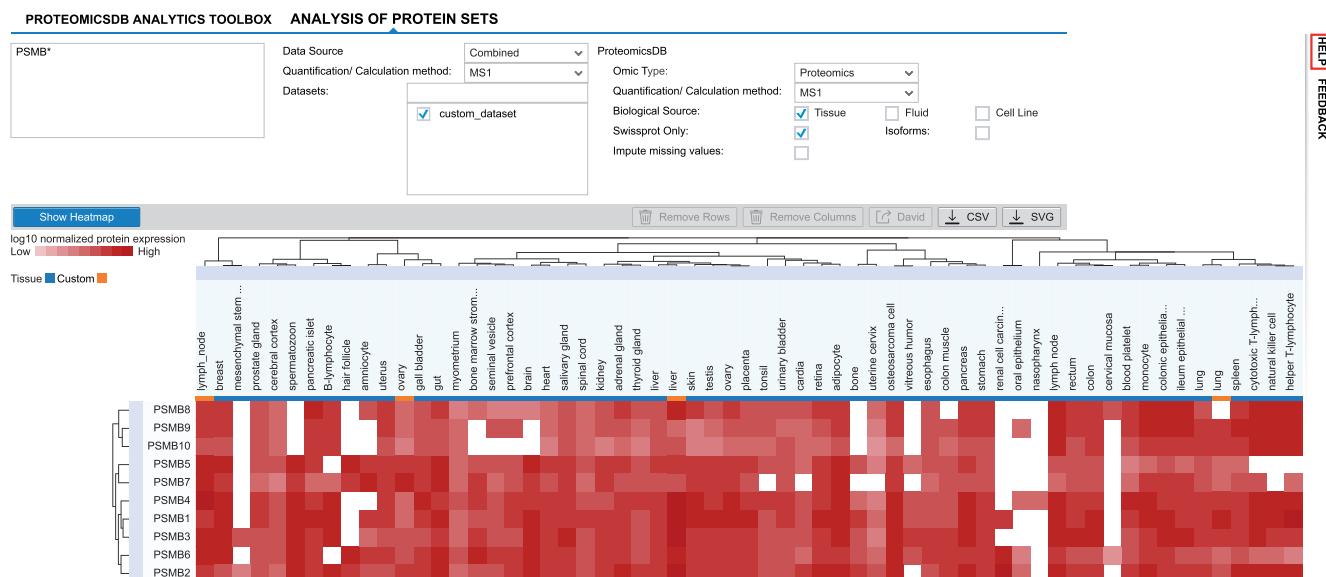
PROTEOMICSDB ANALYTICS TOOLBOX ANALYSIS OF PROTEIN SETS

PSMB*

Data Source Combined
Quantification/ Calculation method: MS1
Datasets:
custom_dataset

ProteomicsDB
Omic Type: Proteomics
Quantification/ Calculation method: MS1
Biological Source: Tissue Fluid Cell Line
Swissprot Only: Isoforms:
Impute missing values:

HELP FEEDBACK

Show Heatmap
Remove Rows Remove Columns David CSV SVG

log10 normalized protein expression
Low High

Tissue Custom

lymph_node
breast
mesenchymal stem ...
prostate gland
cerebral cortex
spermatozoon
pancreatic islet
B-lymphocyte
hair follicle
amniocyte
uterus
ovary
gall bladder
gut
myometrium
bone marrow strom...
seminal vesicle
prefrontal cortex
brain
heart
salivary gland
spinal cord
kidney
adrenal gland
thyroid gland
liver
liver
skin
testis
ovary
placenta
tonsil
urinary bladder
cardia
retina
adipocyte
bone
uterine cervix
osteosarcoma cell
vitreous humor
esophagus
colon muscle
pancreas
stomach
renal cell carcin...
oral epithelium
nasopharynx
lymph node
rectum
colon
cervical mucosa
blood platelet
monocyte
colonic epithelia...
ileum epithelial ...
lung
lung
spleen
cytotoxic T-lymph...
natural killer cell
helper T-lymphocyte

PSMB8
PSMB9
PSMB10
PSMB5
PSMB7
PSMB4
PSMB1
PSMB3
PSMB6
PSMB2